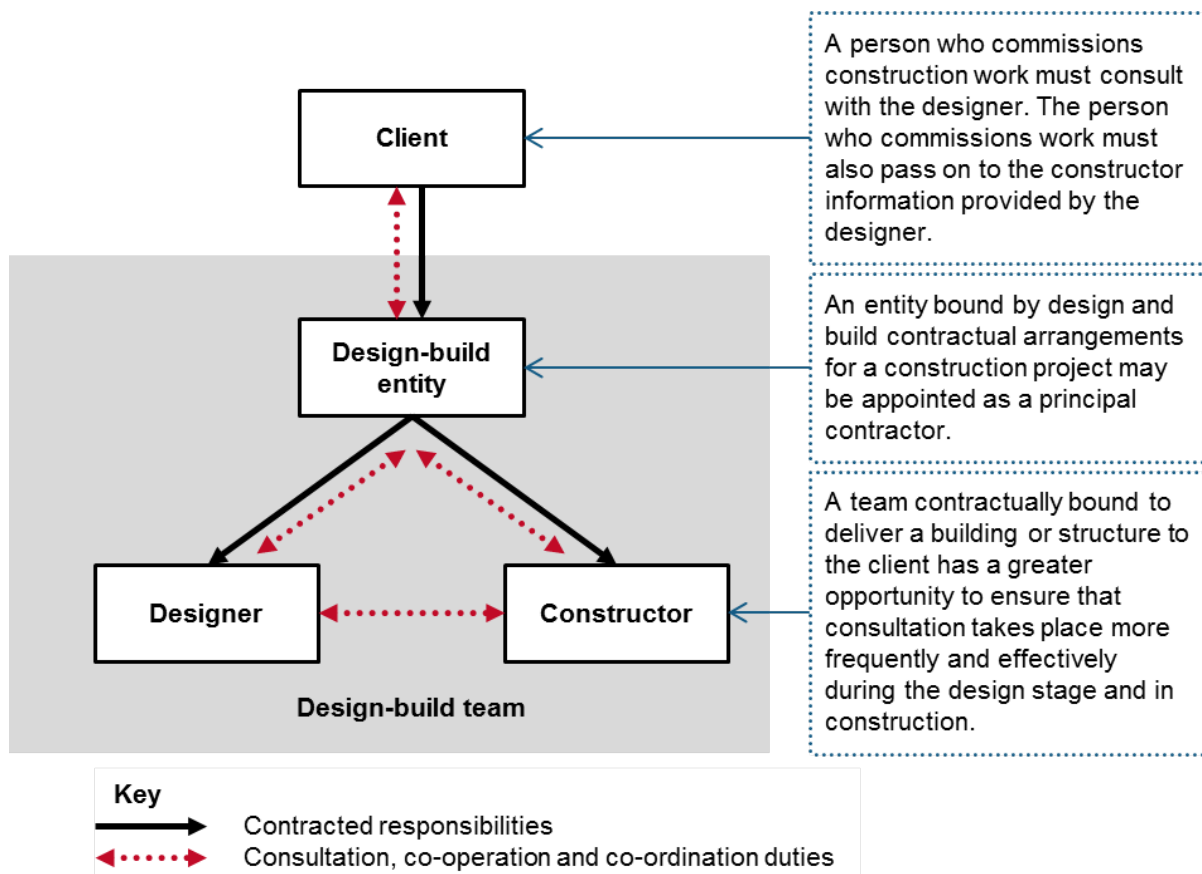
Client

Design-build entity

Designer

Constructor

Design-build team

A person who commissions construction work must consult with the designer. The person who commissions work must also pass on to the constructor information provided by the designer.

An entity bound by design and build contractual arrangements for a construction project may be appointed as a principal contractor.

A team contractually bound to deliver a building or structure to the client has a greater opportunity to ensure that consultation takes place more frequently and effectively during the design stage and in construction.

Key

Contracted responsibilities

Consultation, co-operation and co-ordination duties